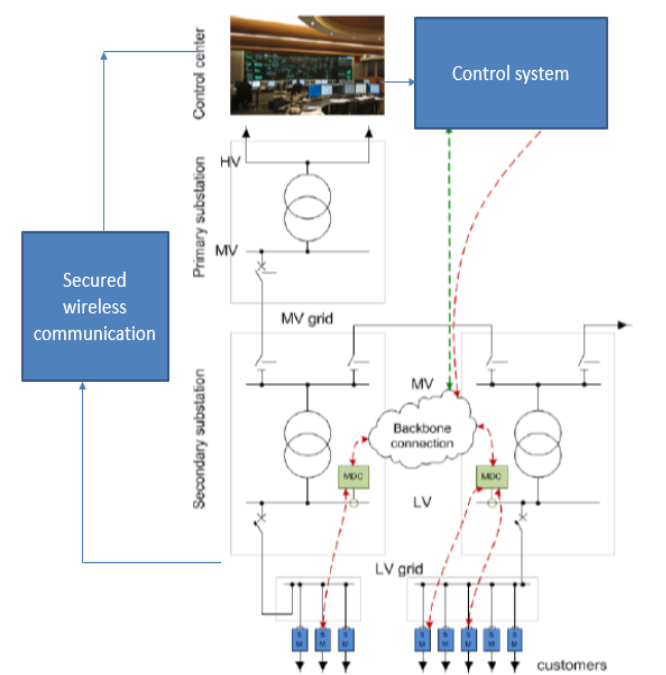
Control center

Control system

HV

Primary substation

MV

Secured wireless communication

MV grid

MV

Secondary substation

Backbone connection

MDC

MDC

LV

LV grid

S M

S M

S M

S M

S M

S M

S M

S M

customers